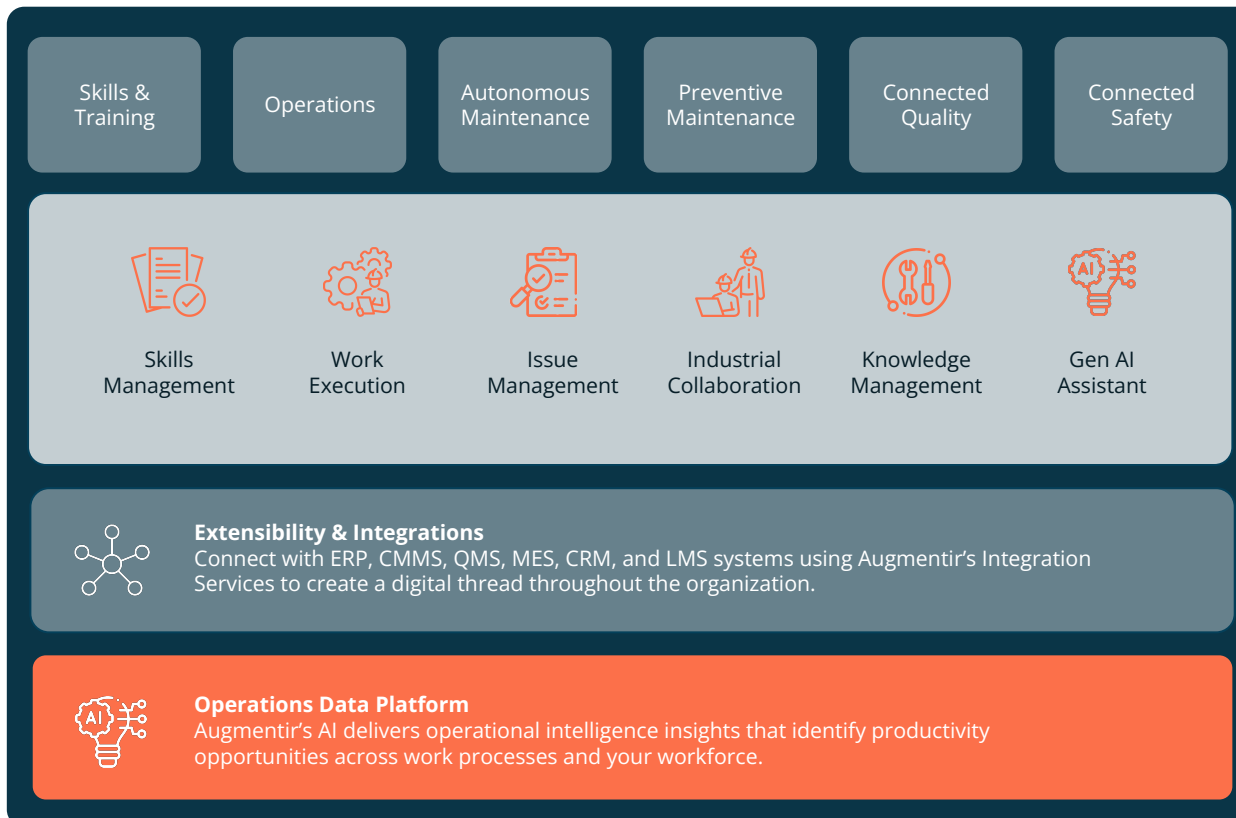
Skills & Training

Operations

Autonomous Maintenance

Preventive Maintenance

Connected Quality

Connected Safety

AI

Skills Management

Work Execution

Issue Management

Industrial Collaboration

Knowledge Management

Gen AI Assistant

Extensibility & Integrations
Connect with ERP, CMMS, QMS, MES, CRM, and LMS systems using Augmentir’s Integration Services to create a digital thread throughout the organization.

AI

Operations Data Platform
Augmentir’s AI delivers operational intelligence insights that identify productivity opportunities across work processes and your workforce.